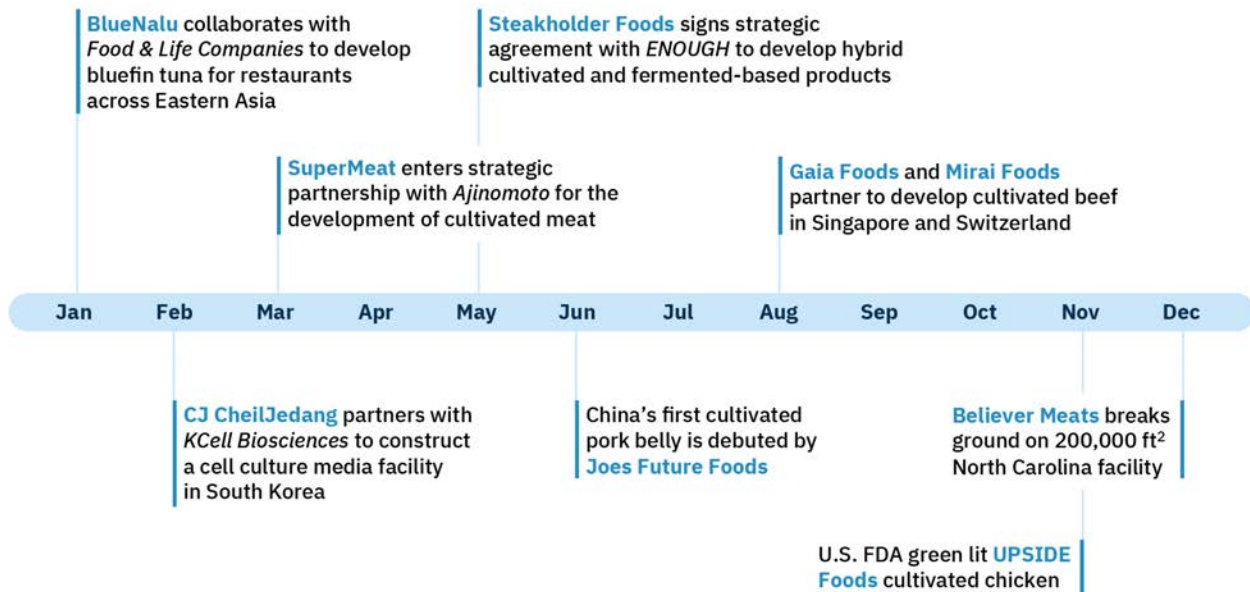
BlueNalu collaborates with Food & Life Companies to develop bluefin tuna for restaurants across Eastern Asia

Steakholder Foods signs strategic agreement with ENOUGH to develop hybrid cultivated and fermented-based products

SuperMeat enters strategic partnership with Ajinomoto for the development of cultivated meat

Gaia Foods and Mirai Foods partner to develop cultivated beef in Singapore and Switzerland

Jan Feb Mar Apr May Jun Jul Aug Sep Oct Nov Dec

CJ CheilJedang partners with KCell Biosciences to construct a cell culture media facility in South Korea

China's first cultivated pork belly is debuted by Joes Future Foods

Believer Meats breaks ground on 200,000 ft$^2$ North Carolina facility

U.S. FDA green lit UPSIDE Foods cultivated chicken